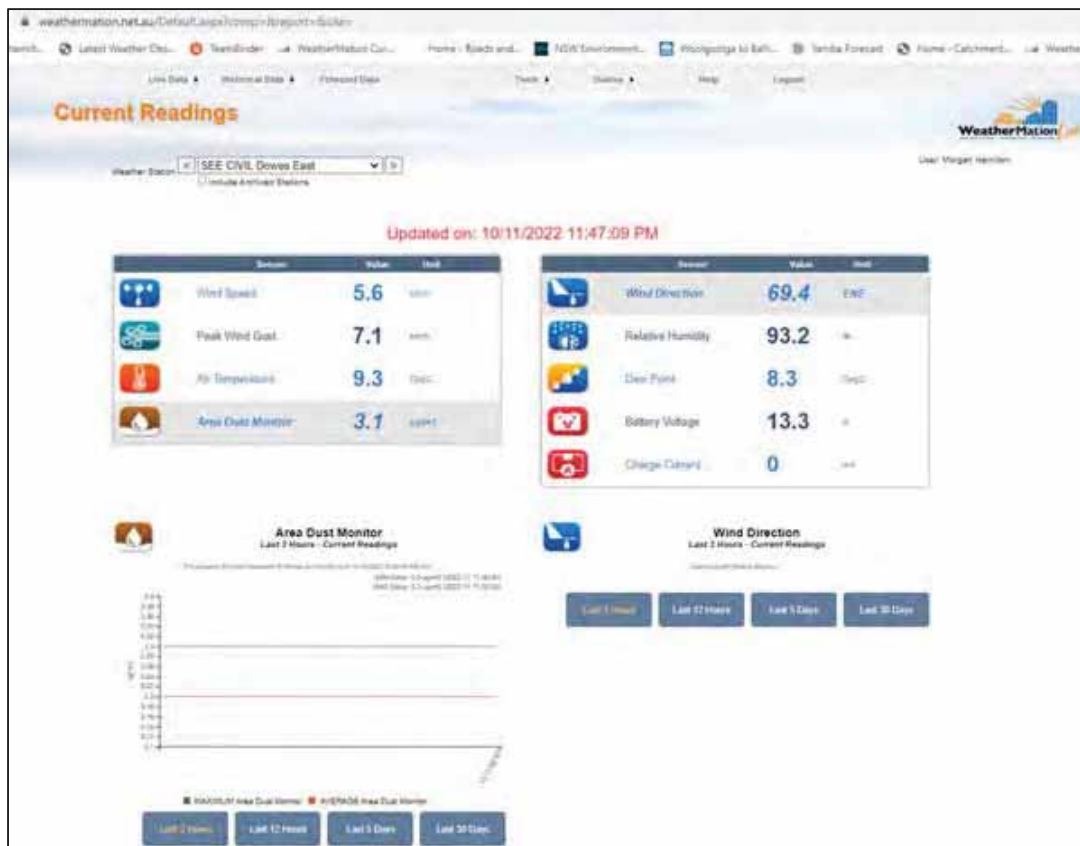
weathermation.net.au/Default.aspx?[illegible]

Latest Weather Obs... TeamBinder WeatherMation Cur... Home - Roads and... NSW Environment... Woolgoolga to Balli... Yamba Forecast Home - Catchment... Weathe

Live Data ▾ Historical Data ▾ Forecast Data Tools ▾ Display ▾ Help Logout

Current Readings

WeatherMation

Weather Station SEE CIVIL Dowes East
Include Archived Stations

User: Morgan Hamilton

Updated on: 10/11/2022 11:47:09 PM

| Sensor | Value | Unit |
|---|---|---|
| Wind Speed | 5.6 | km/h |
| Peak Wind Gust | 7.1 | km/h |
| Air Temperature | 9.3 | Degc |
| Area Dust Monitor | 3.1 | ug/m3 |

| Sensor | Value | Unit |
|---|---|---|
| Wind Direction | 69.4 | ENE |
| Relative Humidity | 93.2 | % |
| Dew Point | 8.3 | Degc |
| Battery Voltage | 13.3 | V |
| Charge Current | 0 | mA |

Area Dust Monitor
Last 2 Hours - Current Readings

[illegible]

Wind Direction
Last 2 Hours - Current Readings

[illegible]

Last 2 Hours Last 12 Hours Last 5 Days Last 30 Days

MAXIMUM Area Dust Monitor AVERAGE Area Dust Monitor

Last 2 Hours Last 12 Hours Last 5 Days Last 30 Days